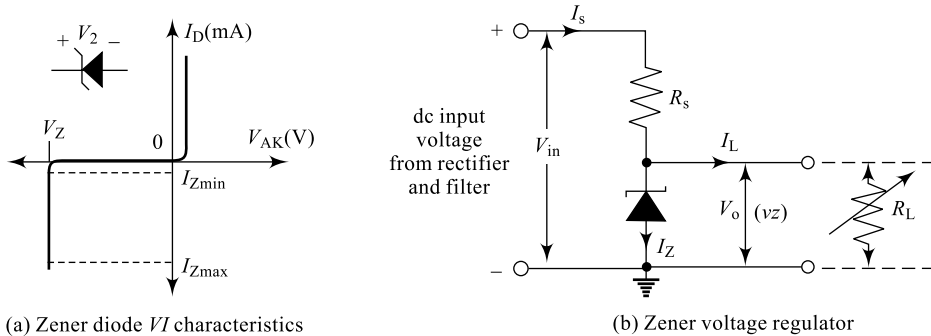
$+ V_2 -$

$I_D$(mA)

$V_Z$

0

$V_{AK}$(V)

$I_{Zmin}$

$I_{Zmax}$

(a) Zener diode $VI$ characteristics

+

$I_s$

$R_s$

dc input voltage from rectifier and filter

$V_{in}$

$I_L$

$V_o$

$(vz)$

$R_L$

$I_Z$

−

(b) Zener voltage regulator